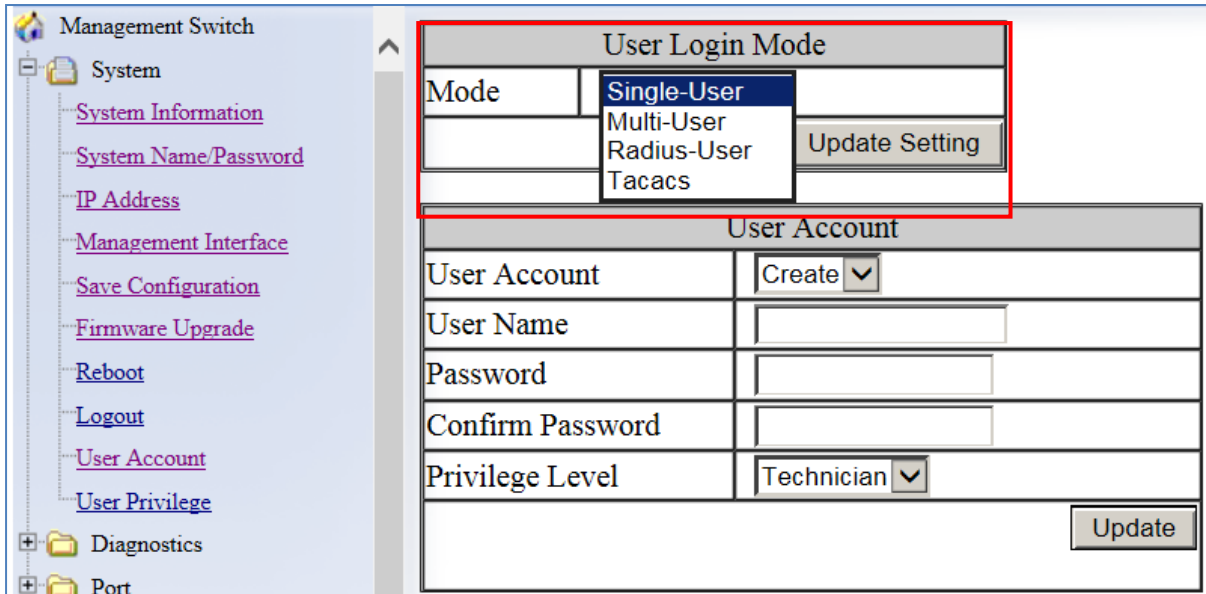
Management Switch
System
System Information
System Name/Password
IP Address
Management Interface
Save Configuration
Firmware Upgrade
Reboot
Logout
User Account
User Privilege
Diagnostics
Port

| User Login Mode | |
|---|---|
| Mode | Single-User<br>Multi-User<br>Radius-User<br>Tacacs |
| | Update Setting |

| User Account | |
|---|---|
| User Account | Create |
| User Name | |
| Password | |
| Confirm Password | |
| Privilege Level | Technician |
| | Update |